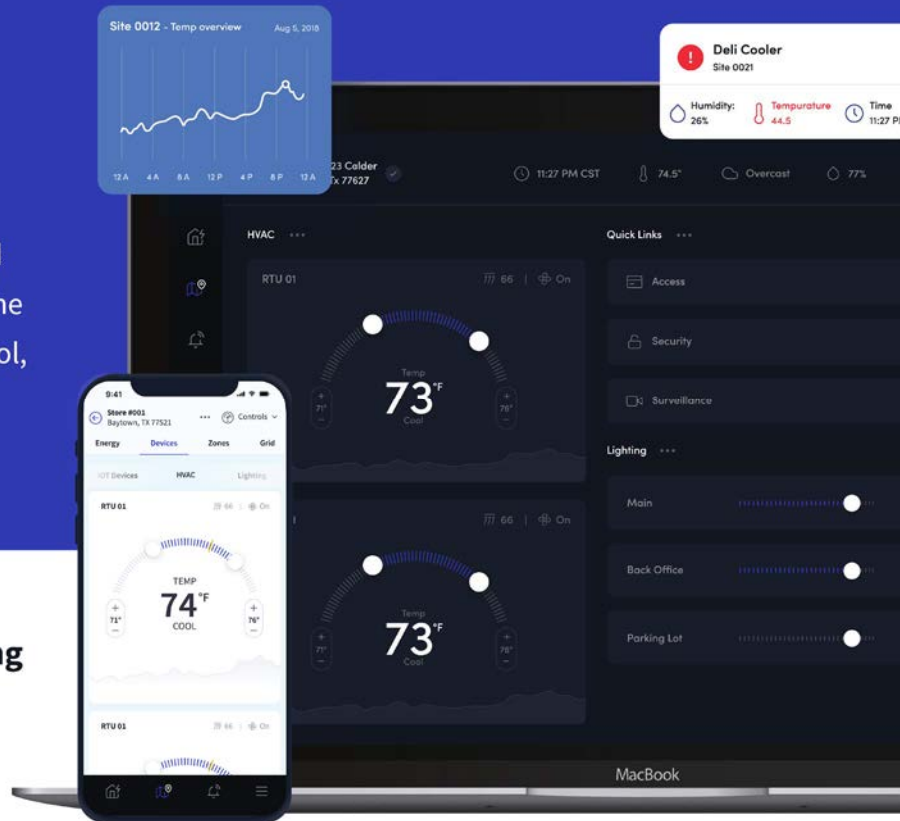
Site 0012 - Temp overview
Aug 5, 2018
12 A 4 A 8 A 12 P 4 P 8 P 12 A

Deli Cooler
Site 0021
Humidity: 26%
Tempurature 44.5
Time 11:27 P

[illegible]23 Calder
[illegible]x 77627
11:27 PM CST
74.5°
Overcast
77%

HVAC ...
RTU 01
66 | On
Temp
73°F
Cool
71°
76°

66 | On
Temp
73°F
Cool
71°
76°

Quick Links ...
Access
Security
Surveillance

Lighting ...
Main
Back Office
Parking Lot

MacBook

9:41
Store #001
Baytown, TX 77521
Controls
Energy
Devices
Zones
Grid
IOT Devices
HVAC
Lighting
RTU 01
66 | On
TEMP
74°F
COOL
71°
76°
RTU 01
66 | On

l
ne
ol,
ng